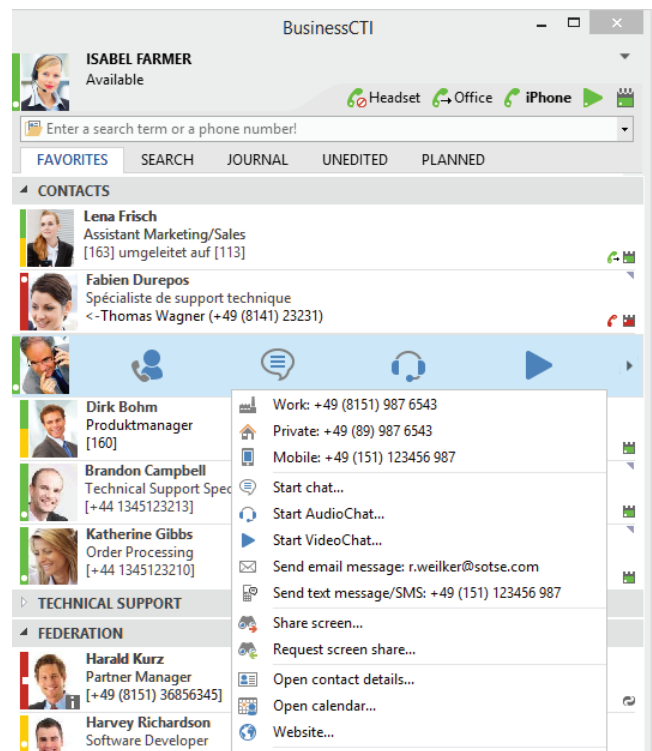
BusinessCTI

ISABEL FARMER
Available

Headset Office iPhone

Enter a search term or a phone number!

FAVORITES SEARCH JOURNAL UNEDITED PLANNED

CONTACTS

Lena Frisch
Assistant Marketing/Sales
[163] umgeleitet auf [113]

Fabien Durepos
Spécialiste de support technique
<-Thomas Wagner (+49 (8141) 23231)

Dirk Bohm
Produktmanager
[160]

Brandon Campbell
Technical Support Spec
[+44 1345123213]

Katherine Gibbs
Order Processing
[+44 1345123210]

TECHNICAL SUPPORT

FEDERATION

Harald Kurz
Partner Manager
[+49 (8151) 36856345]

Harvey Richardson
Software Developer

Work: +49 (8151) 987 6543
Private: +49 (89) 987 6543
Mobile: +49 (151) 123456 987
Start chat...
Start AudioChat...
Start VideoChat...
Send email message: r.weilker@sotse.com
Send text message/SMS: +49 (151) 123456 987
Share screen...
Request screen share...
Open contact details...
Open calendar...
Website...